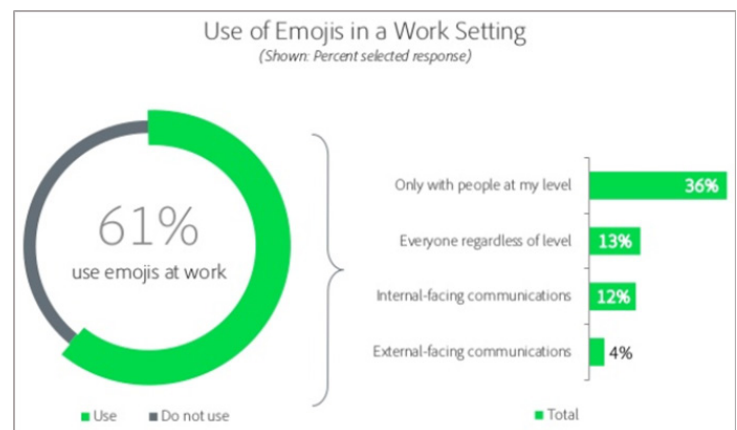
Use of Emojis in a Work Setting
(Shown: Percent selected response)

61%
use emojis at work

Use
Do not use

Only with people at my level 36%
Everyone regardless of level 13%
Internal-facing communications 12%
External-facing communications 4%

Total